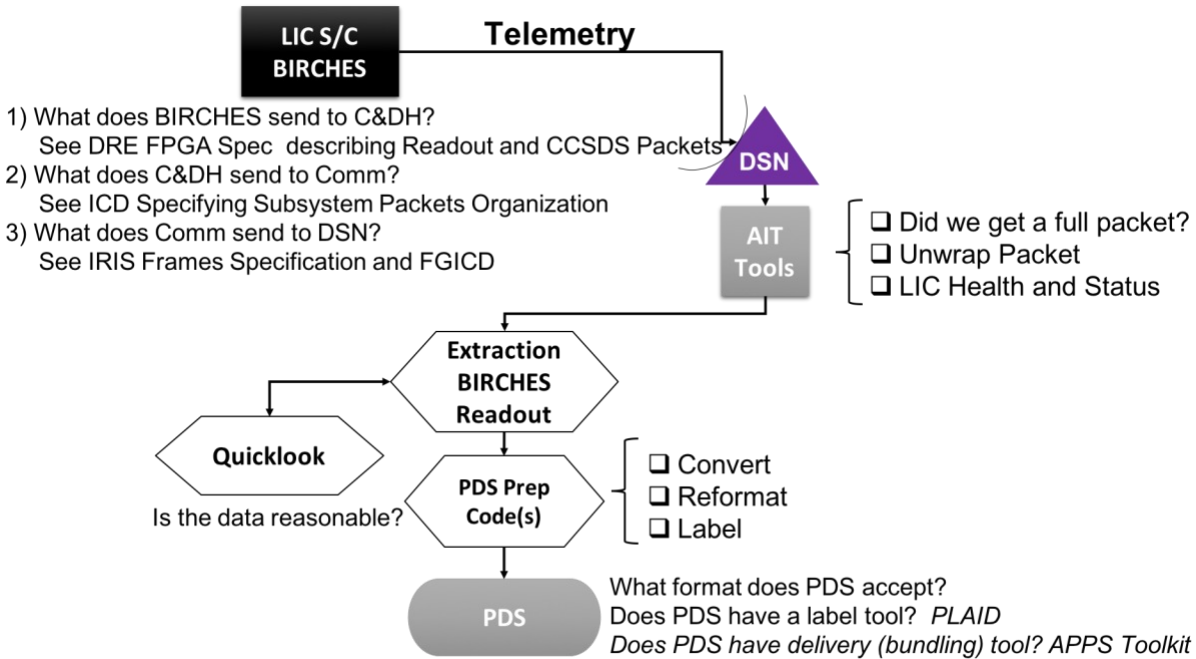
LIC S/C
BIRCHES

Telemetry

1) What does BIRCHES send to C&DH?
See DRE FPGA Spec describing Readout and CCSDS Packets
2) What does C&DH send to Comm?
See ICD Specifying Subsystem Packets Organization
3) What does Comm send to DSN?
See IRIS Frames Specification and FGICD

DSN

AIT
Tools

❑ Did we get a full packet?
❑ Unwrap Packet
❑ LIC Health and Status

Extraction
BIRCHES
Readout

Quicklook

Is the data reasonable?

PDS Prep
Code(s)

❑ Convert
❑ Reformat
❑ Label

PDS

What format does PDS accept?
Does PDS have a label tool? *PLAID*
*Does PDS have delivery (bundling) tool? APPS Toolkit*